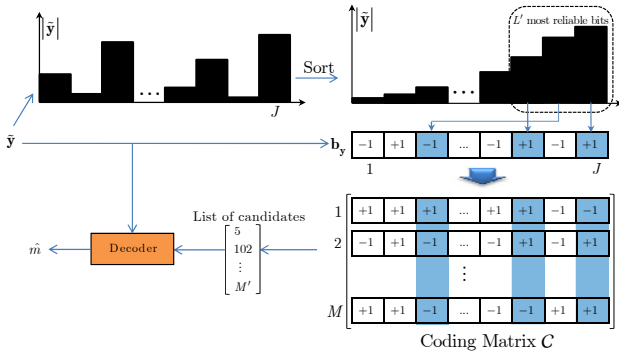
$|\tilde{\mathbf{y}}|$

$J$

Sort

$|\tilde{\mathbf{y}}|$

$L'$ most reliable bits

$\tilde{\mathbf{y}}$

$\mathbf{b}_{\mathbf{y}}$

| −1 | +1 | −1 | ... | −1 | +1 | −1 | +1 |
|---|---|---|---|---|---|---|---|

1

$J$

$\hat{m}$

Decoder

List of candidates

5
102
⋮
$M'$

1

| +1 | +1 | +1 | ... | +1 | +1 | −1 | −1 |
|---|---|---|---|---|---|---|---|

2

| −1 | +1 | −1 | ... | −1 | +1 | −1 | +1 |
|---|---|---|---|---|---|---|---|

⋮

$M$

| +1 | +1 | −1 | ... | −1 | −1 | +1 | +1 |
|---|---|---|---|---|---|---|---|

Coding Matrix $\mathcal{C}$